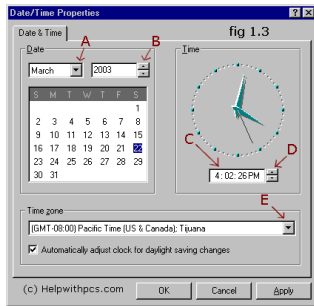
Date/Time Properties

? X

Date & Time

fig 1.3

Date

A

B

March

2003

Time

| S | M | T | W | T | F | S |
|---|---|---|---|---|---|---|
| | | | | | | 1 |
| 2 | 3 | 4 | 5 | 6 | 7 | 8 |
| 9 | 10 | 11 | 12 | 13 | 14 | 15 |
| 16 | 17 | 18 | 19 | 20 | 21 | 22 |
| 23 | 24 | 25 | 26 | 27 | 28 | 29 |
| 30 | 31 | | | | | |

C

D

4:02:26 PM

E

Time zone

(GMT-08:00) Pacific Time (US & Canada); Tijuana

Automatically adjust clock for daylight saving changes

(c) Helpwithpcs.com

OK

Cancel

Apply